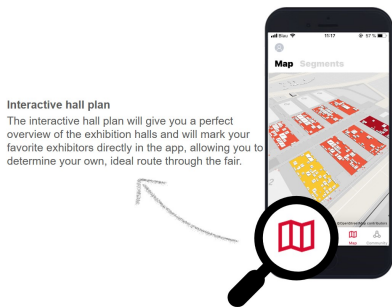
Interactive hall plan
The interactive hall plan will give you a perfect overview of the exhibition halls and will mark your favorite exhibitors directly in the app, allowing you to determine your own, ideal route through the fair.

Bleu 11:17 97 %
Map Segments
©OpenStreetMap contributors
Map Community